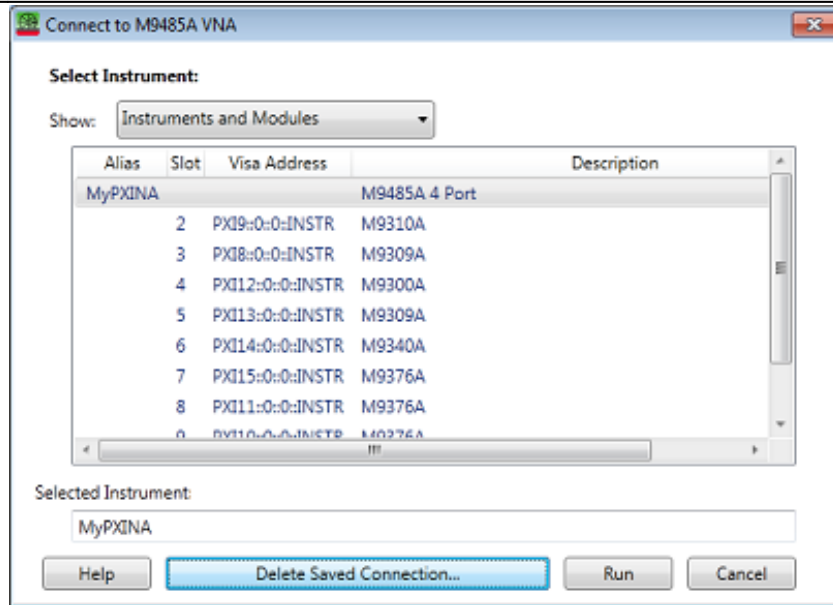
Connect to M9485A VNA

Select Instrument:

Show: Instruments and Modules

| Alias | Slot | Visa Address | Description |
|---|---|---|---|
| MyPXINA | | | M9485A 4 Port |
| | 2 | PXI9::0::0::INSTR | M9310A |
| | 3 | PXI8::0::0::INSTR | M9309A |
| | 4 | PXI12::0::0::INSTR | M9300A |
| | 5 | PXI13::0::0::INSTR | M9309A |
| | 6 | PXI14::0::0::INSTR | M9340A |
| | 7 | PXI15::0::0::INSTR | M9376A |
| | 8 | PXI11::0::0::INSTR | M9376A |
| | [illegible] | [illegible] | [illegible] |

Selected Instrument:

MyPXINA

Help | Delete Saved Connection... | Run | Cancel